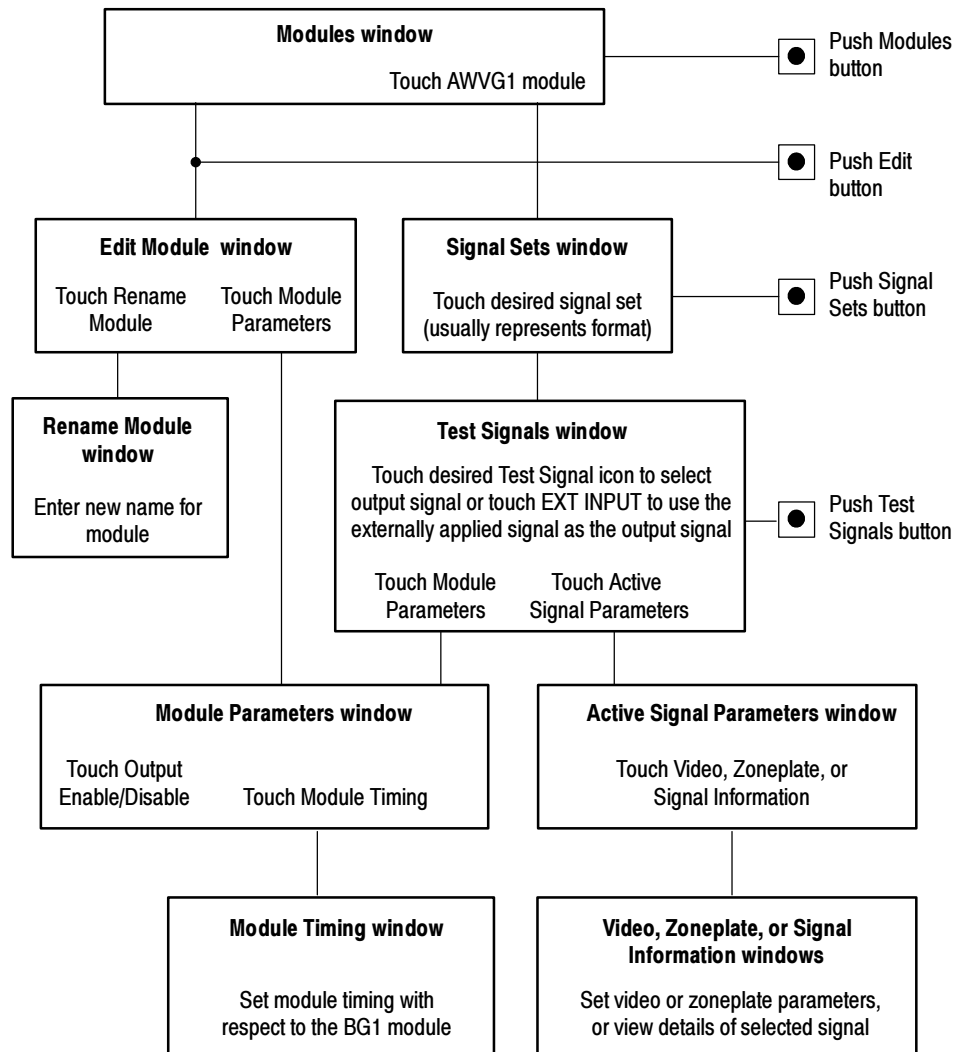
Modules window

Touch AWVG1 module

Push Modules button

Push Edit button

Edit Module window

Touch Rename Module

Touch Module Parameters

Signal Sets window

Touch desired signal set (usually represents format)

Push Signal Sets button

Rename Module window

Enter new name for module

Test Signals window

Touch desired Test Signal icon to select output signal or touch EXT INPUT to use the externally applied signal as the output signal

Touch Module Parameters

Touch Active Signal Parameters

Push Test Signals button

Module Parameters window

Touch Output Enable/Disable

Touch Module Timing

Active Signal Parameters window

Touch Video, Zoneplate, or Signal Information

Module Timing window

Set module timing with respect to the BG1 module

Video, Zoneplate, or Signal Information windows

Set video or zoneplate parameters, or view details of selected signal